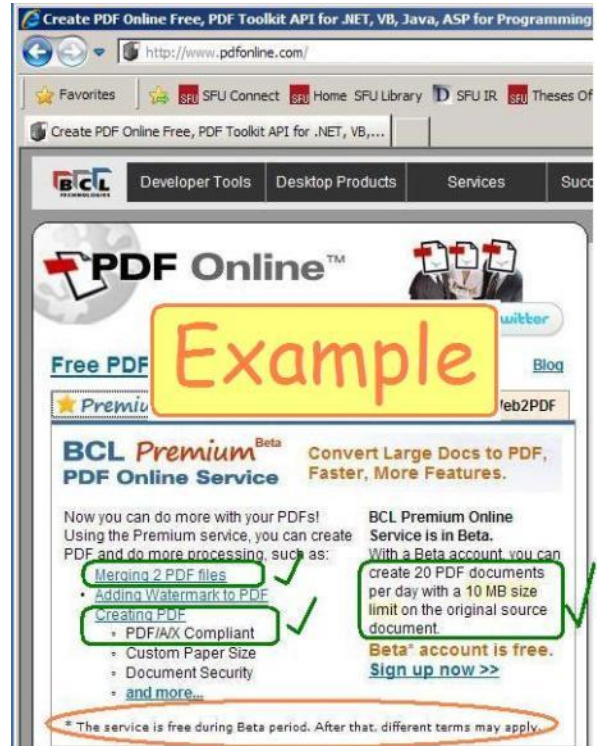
Create PDF Online Free, PDF Toolkit API for .NET, VB, Java, ASP for Programming

http://www.pdfonline.com/

Favorites | SFU Connect | Home SFU Library | SFU IR | Theses Of

Create PDF Online Free, PDF Toolkit API for .NET, VB,...

BCL

Developer Tools | Desktop Products | Services | Succ

PDF Online™

witter

Example

Free PDF

Blog

Premiu

Web2PDF

BCL Premium Beta
PDF Online Service

Convert Large Docs to PDF, Faster, More Features.

Now you can do more with your PDFs! Using the Premium service, you can create PDF and do more processing, such as:

- Merging 2 PDF files
- Adding Watermark to PDF
- Creating PDF
  - PDF/A/X Compliant
  - Custom Paper Size
  - Document Security
  - and more...

BCL Premium Online Service is in Beta.
With a Beta account, you can create 20 PDF documents per day with a 10 MB size limit on the original source document.

Beta* account is free.
Sign up now >>

* The service is free during Beta period. After that, different terms may apply.